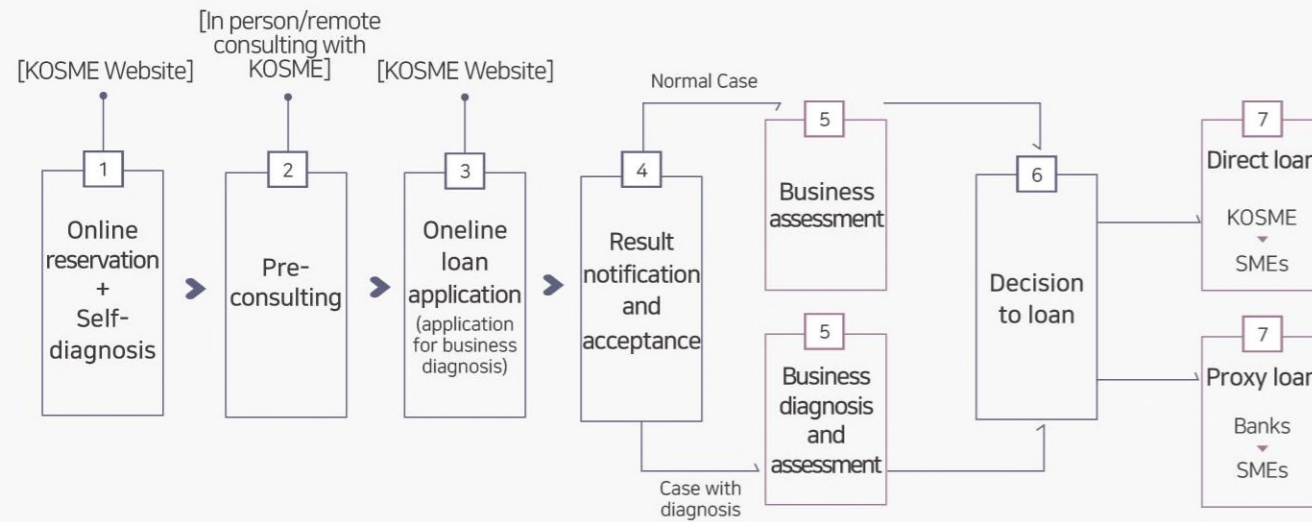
[KOSME Website]

1

Online reservation + Self-diagnosis

[In person/remote consulting with KOSME]

2

Pre-consulting

[KOSME Website]

3

Oneline loan application (application for business diagnosis)

4

Result notification and acceptance

Normal Case

5

Business assessment

Case with diagnosis

5

Business diagnosis and assessment

6

Decision to loan

7

Direct loan

KOSME

SMEs

7

Proxy loan

Banks

SMEs